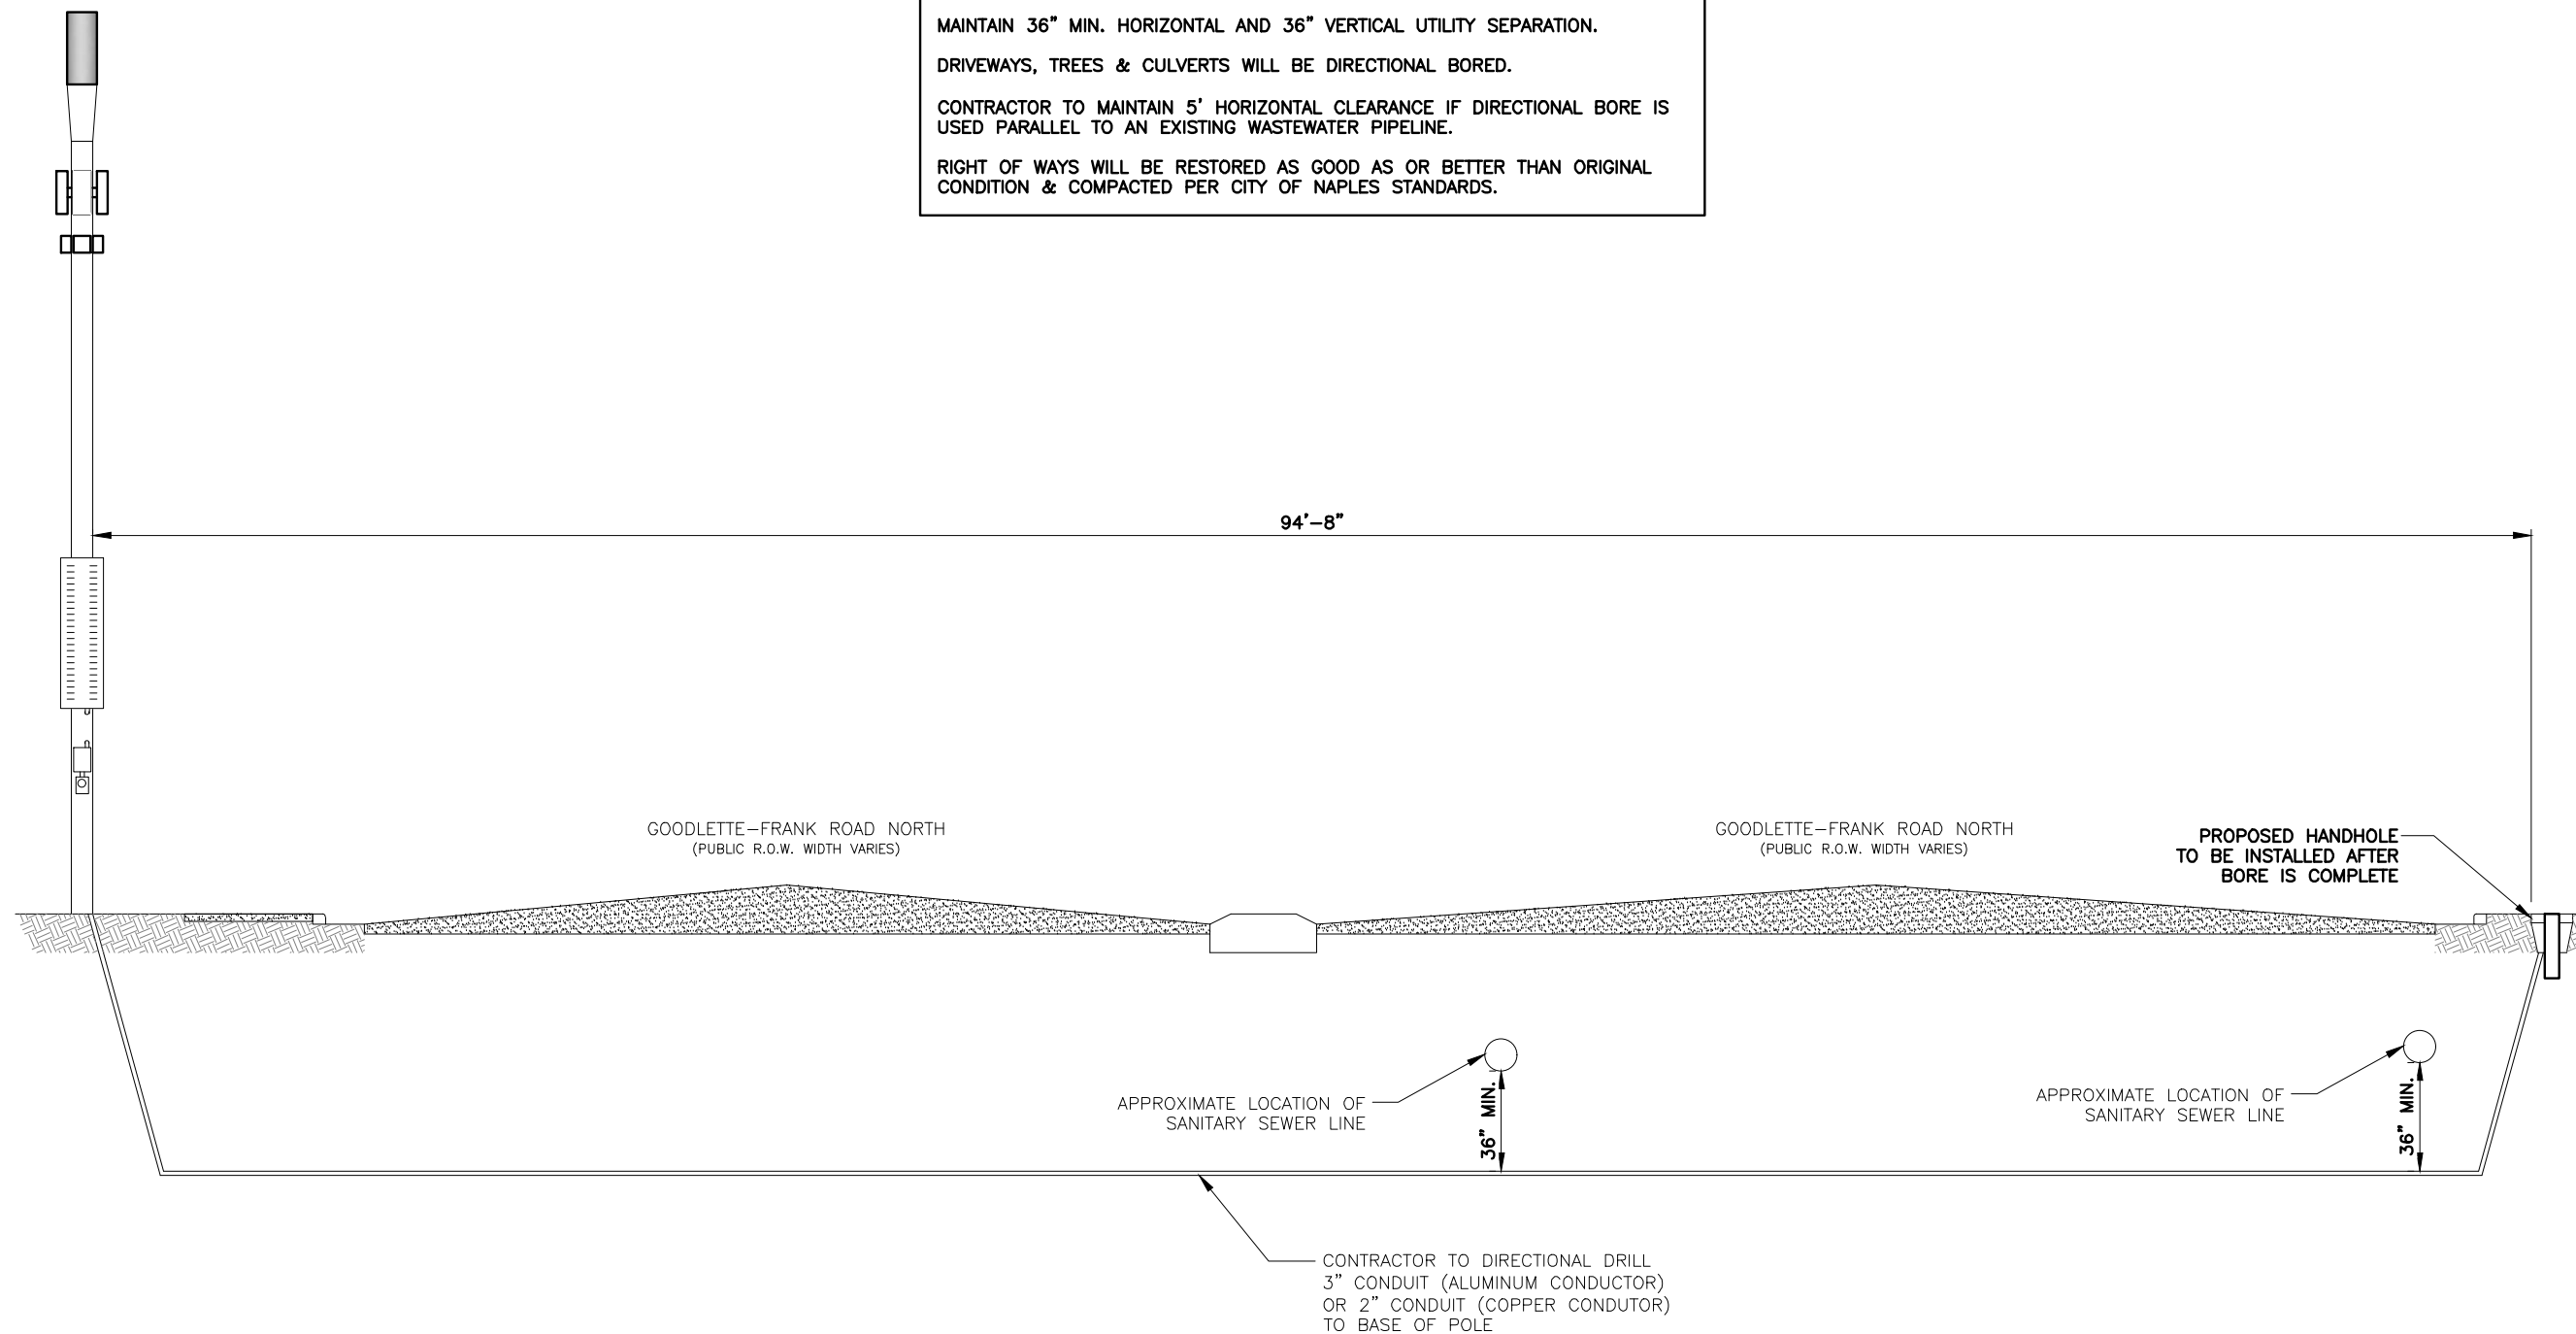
MAINTAIN 36" MIN. HORIZONTAL AND 36" VERTICAL UTILITY SEPARATION.

DRIVEWAYS, TREES & CULVERTS WILL BE DIRECTIONAL BORED.

CONTRACTOR TO MAINTAIN 5' HORIZONTAL CLEARANCE IF DIRECTIONAL BORE IS USED PARALLEL TO AN EXISTING WASTEWATER PIPELINE.

RIGHT OF WAYS WILL BE RESTORED AS GOOD AS OR BETTER THAN ORIGINAL CONDITION & COMPACTED PER CITY OF NAPLES STANDARDS.

94'–8"

GOODLETTE–FRANK ROAD NORTH
(PUBLIC R.O.W. WIDTH VARIES)

GOODLETTE–FRANK ROAD NORTH
(PUBLIC R.O.W. WIDTH VARIES)

PROPOSED HANDHOLE
TO BE INSTALLED AFTER
BORE IS COMPLETE

APPROXIMATE LOCATION OF
SANITARY SEWER LINE

36" MIN.

APPROXIMATE LOCATION OF
SANITARY SEWER LINE

36" MIN.

CONTRACTOR TO DIRECTIONAL DRILL
3" CONDUIT (ALUMINUM CONDUCTOR)
OR 2" CONDUIT (COPPER CONDUTOR)
TO BASE OF POLE